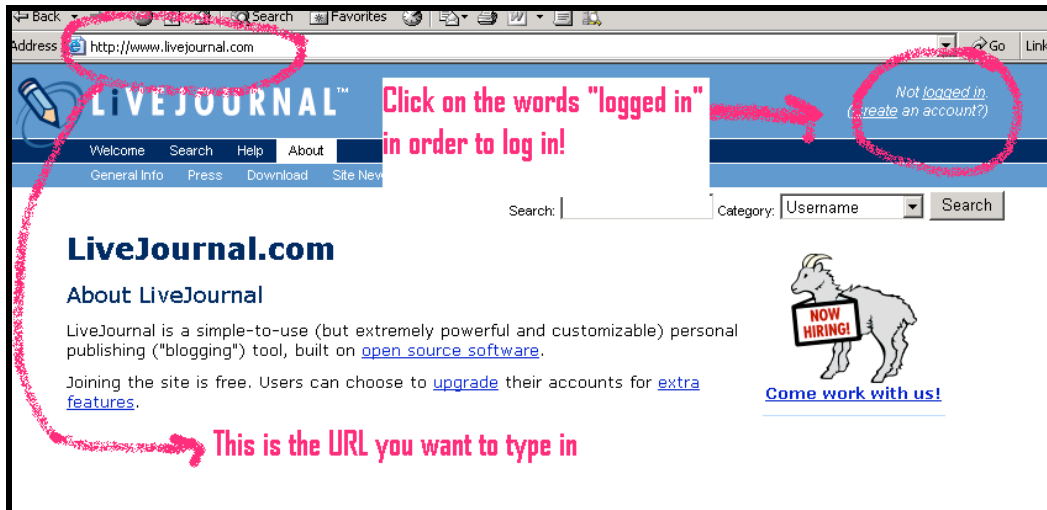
Back Search Favorites

Address http://www.livejournal.com Go Link

LiVEJOURNAL™

Click on the words "logged in" in order to log in!

Not logged in. (create an account?)

Welcome Search Help About

General Info Press Download Site New

Search: Category: Username Search

LiveJournal.com

About LiveJournal

LiveJournal is a simple-to-use (but extremely powerful and customizable) personal publishing ("blogging") tool, built on open source software.

Joining the site is free. Users can choose to upgrade their accounts for extra features.

NOW HIRING!

Come work with us!

This is the URL you want to type in